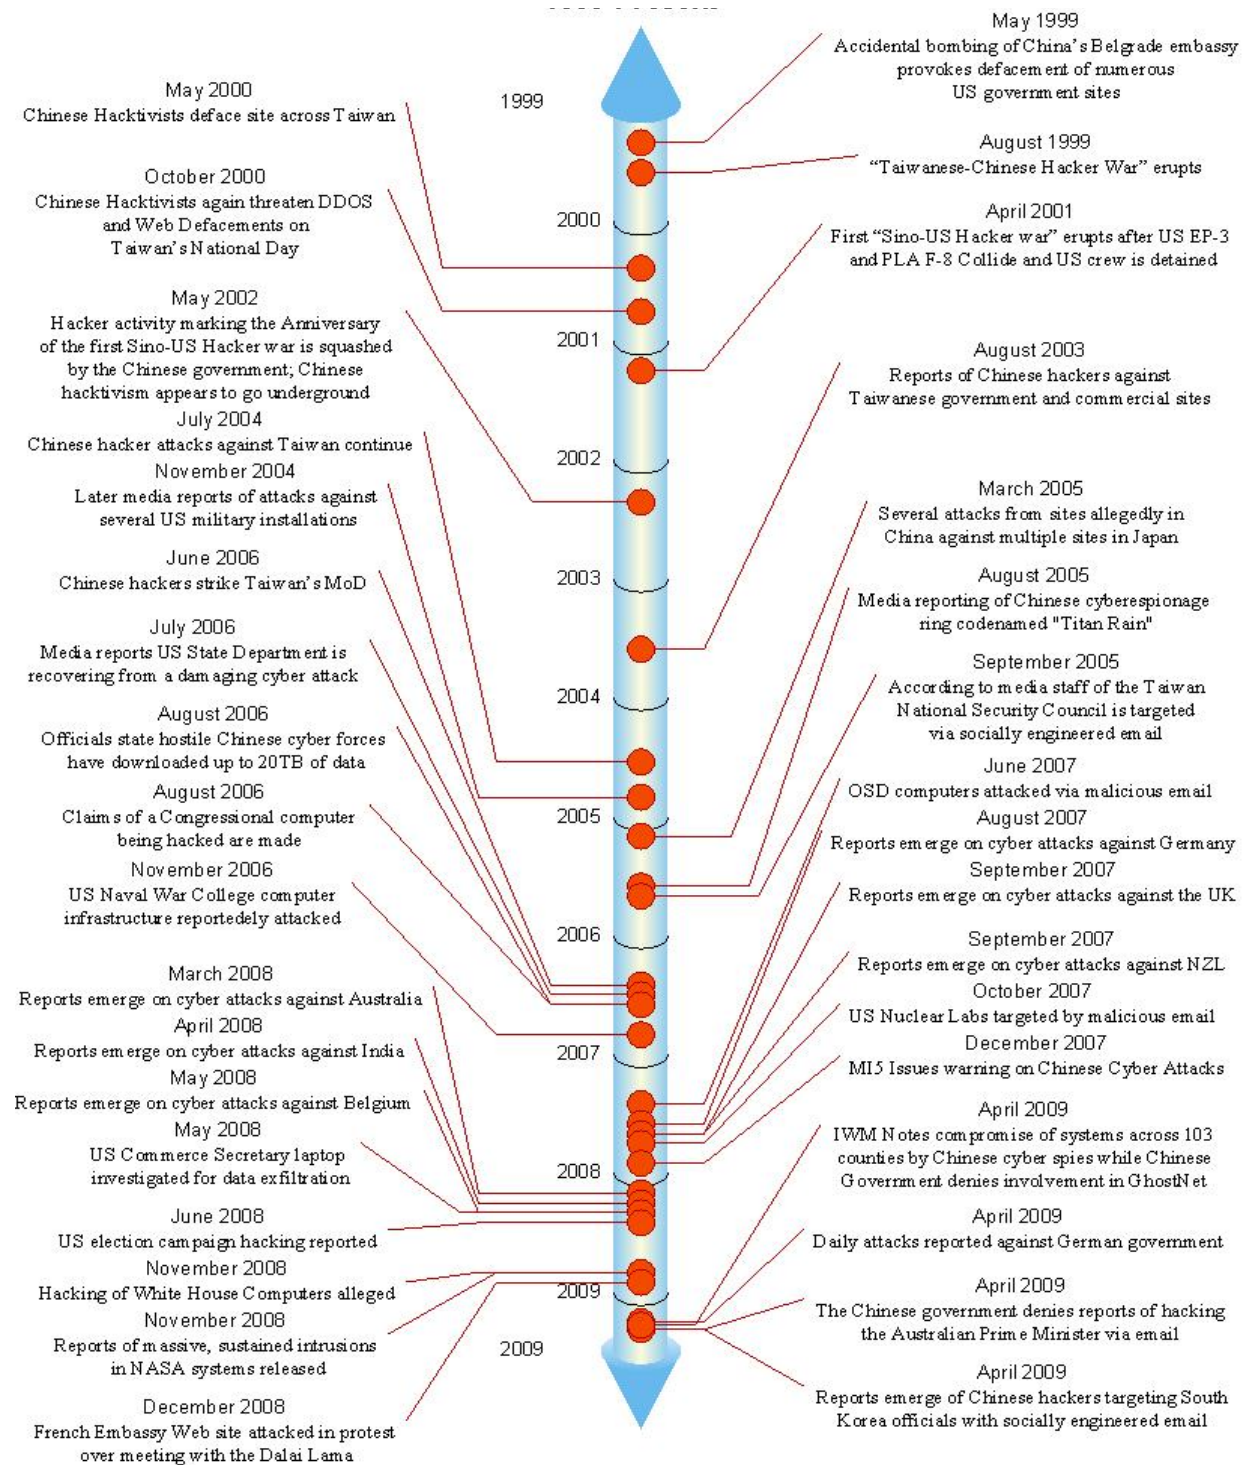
May 2000
Chinese Hacktivists deface site across Taiwan

October 2000
Chinese Hacktivists again threaten DDOS and Web Defacements on Taiwan's National Day

May 2002
Hacker activity marking the Anniversary of the first Sino-US Hacker war is squashed by the Chinese government; Chinese hacktivism appears to go underground

July 2004
Chinese hacker attacks against Taiwan continue

November 2004
Later media reports of attacks against several US military installations

June 2006
Chinese hackers strike Taiwan's MoD

July 2006
Media reports US State Department is recovering from a damaging cyber attack

August 2006
Officials state hostile Chinese cyber forces have downloaded up to 20TB of data

August 2006
Claims of a Congressional computer being hacked are made

November 2006
US Naval War College computer infrastructure reportedely attacked

March 2008
Reports emerge on cyber attacks against Australia

April 2008
Reports emerge on cyber attacks against India

May 2008
Reports emerge on cyber attacks against Belgium

May 2008
US Commerce Secretary laptop investigated for data exfiltration

June 2008
US election campaign hacking reported

November 2008
Hacking of White House Computers alleged

November 2008
Reports of massive, sustained intrusions in NASA systems released

December 2008
French Embassy Web site attacked in protest over meeting with the Dalai Lama

1999
2000
2001
2002
2003
2004
2005
2006
2007
2008
2009
2009

May 1999
Accidental bombing of China's Belgrade embassy provokes defacement of numerous US government sites

August 1999
"Taiwanese-Chinese Hacker War" erupts

April 2001
First "Sino-US Hacker war" erupts after US EP-3 and PLA F-8 Collide and US crew is detained

August 2003
Reports of Chinese hackers against Taiwanese government and commercial sites

March 2005
Several attacks from sites allegedly in China against multiple sites in Japan

August 2005
Media reporting of Chinese cyberespionage ring codenamed "Titan Rain"

September 2005
According to media staff of the Taiwan National Security Council is targeted via socially engineered email

June 2007
OSD computers attacked via malicious email

August 2007
Reports emerge on cyber attacks against Germany

September 2007
Reports emerge on cyber attacks against the UK

September 2007
Reports emerge on cyber attacks against NZL

October 2007
US Nuclear Labs targeted by malicious email

December 2007
MI5 Issues warning on Chinese Cyber Attacks

April 2009
IWM Notes compromise of systems across 103 counties by Chinese cyber spies while Chinese Government denies involvement in GhostNet

April 2009
Daily attacks reported against German government

April 2009
The Chinese government denies reports of hacking the Australian Prime Minister via email

April 2009
Reports emerge of Chinese hackers targeting South Korea officials with socially engineered email